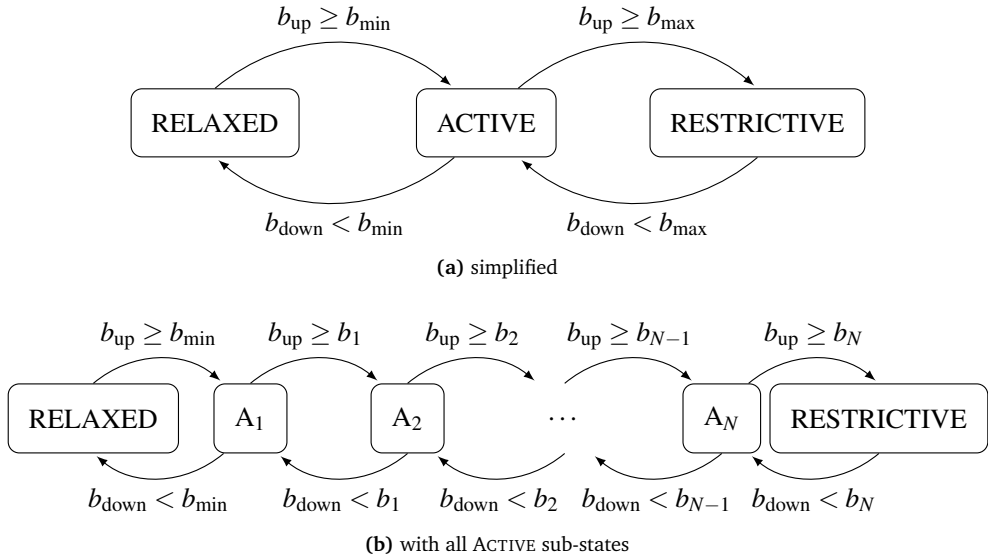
$b_{\text{up}} \geq b_{\text{min}}$

$b_{\text{up}} \geq b_{\text{max}}$

RELAXED

ACTIVE

RESTRICTIVE

$b_{\text{down}} < b_{\text{min}}$

$b_{\text{down}} < b_{\text{max}}$

**(a)** simplified

$b_{\text{up}} \geq b_{\text{min}}$

$b_{\text{up}} \geq b_1$

$b_{\text{up}} \geq b_2$

$b_{\text{up}} \geq b_{N-1}$

$b_{\text{up}} \geq b_N$

RELAXED

$A_1$

$A_2$

$\cdots$

$A_N$

RESTRICTIVE

$b_{\text{down}} < b_{\text{min}}$

$b_{\text{down}} < b_1$

$b_{\text{down}} < b_2$

$b_{\text{down}} < b_{N-1}$

$b_{\text{down}} < b_N$

**(b)** with all ACTIVE sub-states